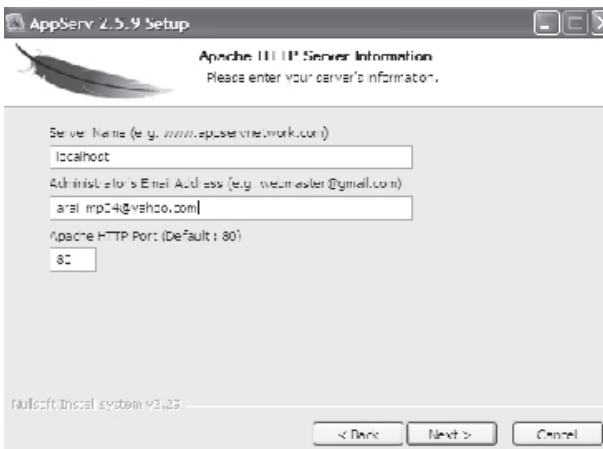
AppServ 2.5.9 Setup

Apache HTTP Server Information
Please enter your server's information.

Server Name (e.g. www.appservnetwork.com)
localhost
Administrator's Email Address (e.g. webmaster@gmail.com)
arel mp34@yahoo.com
Apache HTTP Port (Default : 80)
80

Nullsoft Install System v2.23

< Back
Next >
Cancel